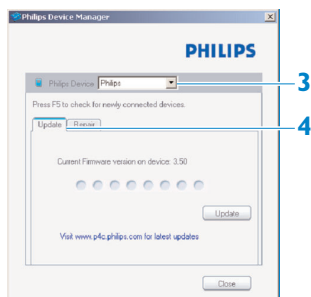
Philips Device Manager

PHILIPS

Philips Device Philips

3

Press F5 to check for newly-connected devices.

Update Repair

4

Current Firmware version on device: 3.50

Update

Visit www.p4c.philips.com for latest updates

Close